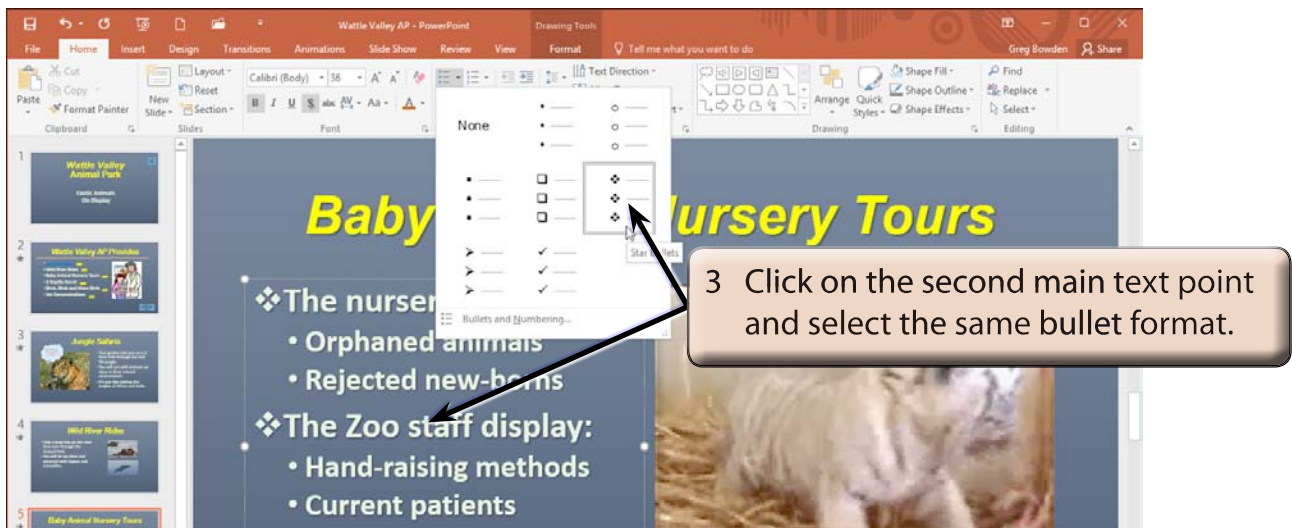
Wattle Valley AP - PowerPoint

Drawing Tools

File Home Insert Design Transitions Animations Slide Show Review View Format Tell me what you want to do

Greg Bowden Share

Cut Copy Format Painter Paste New Slide Layout Reset Section

Clipboard Slides

Calibri (Body) 36

Font

Text Direction

Arrange Quick Styles Shape Fill Shape Outline Shape Effects

Drawing

Find Replace Select

Editing

None

Star Bullets

Bullets and Numbering...

1 Wattle Valley Animal Park Exotic Animals On Display

2 Wattle Valley AP Provides

3 Jungle Safaris

4 Wild River Rides

5 Baby Animal Nursery Tours

Baby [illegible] Nursery Tours

❖The nurser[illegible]
• Orphaned animals
• Rejected new-borns
❖The Zoo staff display:
• Hand-raising methods
• Current patients

3 Click on the second main text point and select the same bullet format.